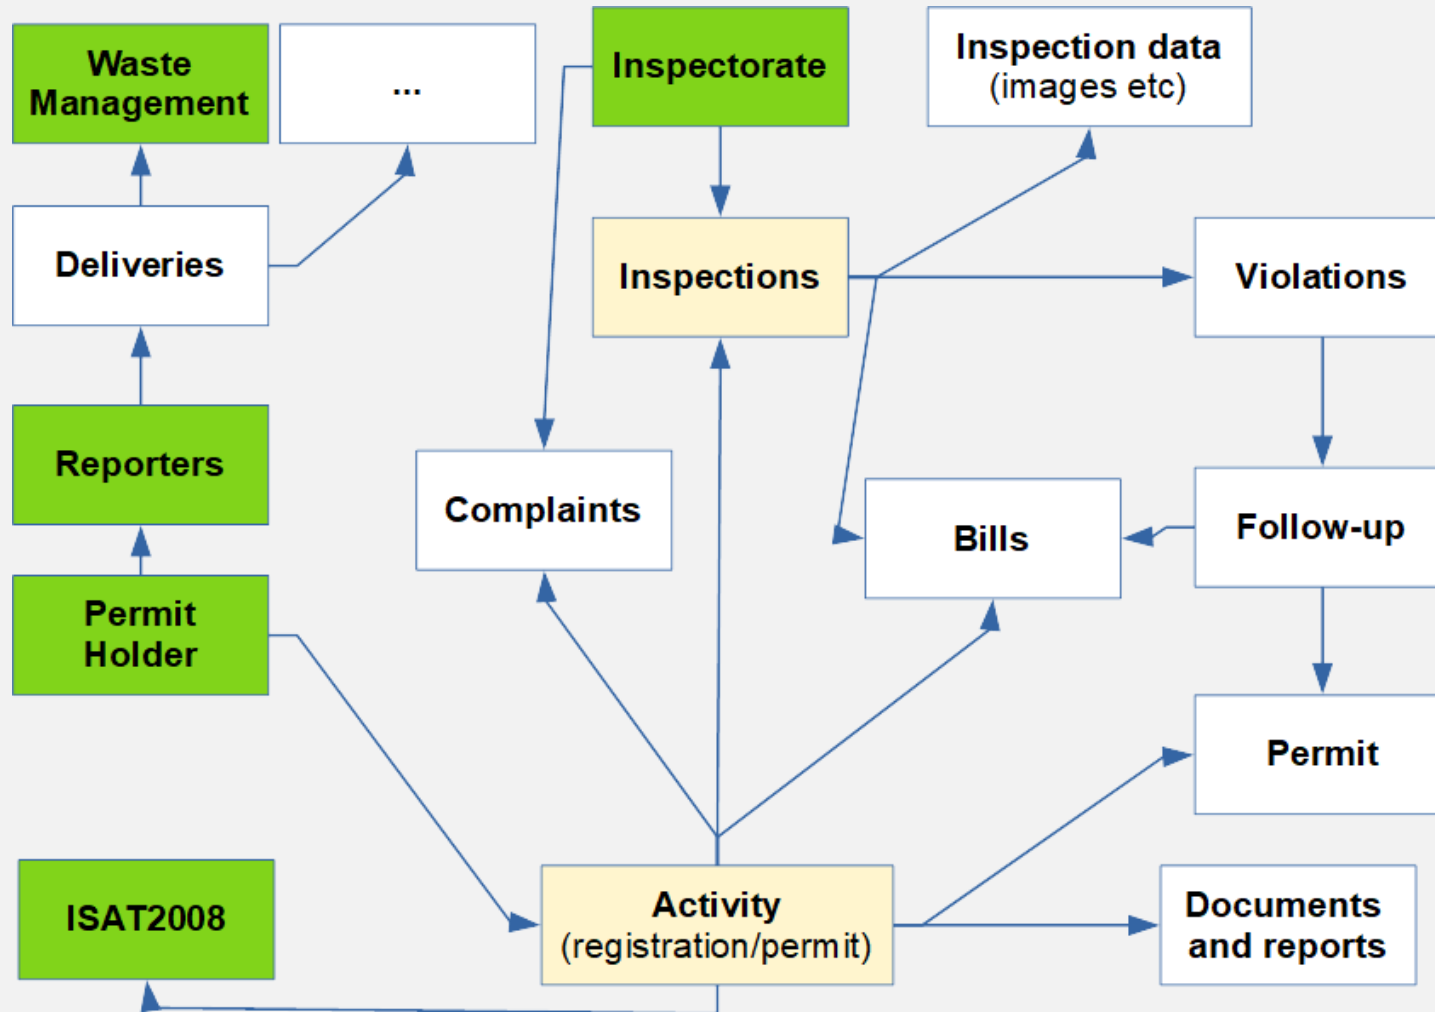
Waste Management

...

Inspectorate

Inspection data (images etc)

Deliveries

Inspections

Violations

Reporters

Complaints

Bills

Follow-up

Permit Holder

Permit

ISAT2008

Activity (registration/permit)

Documents and reports